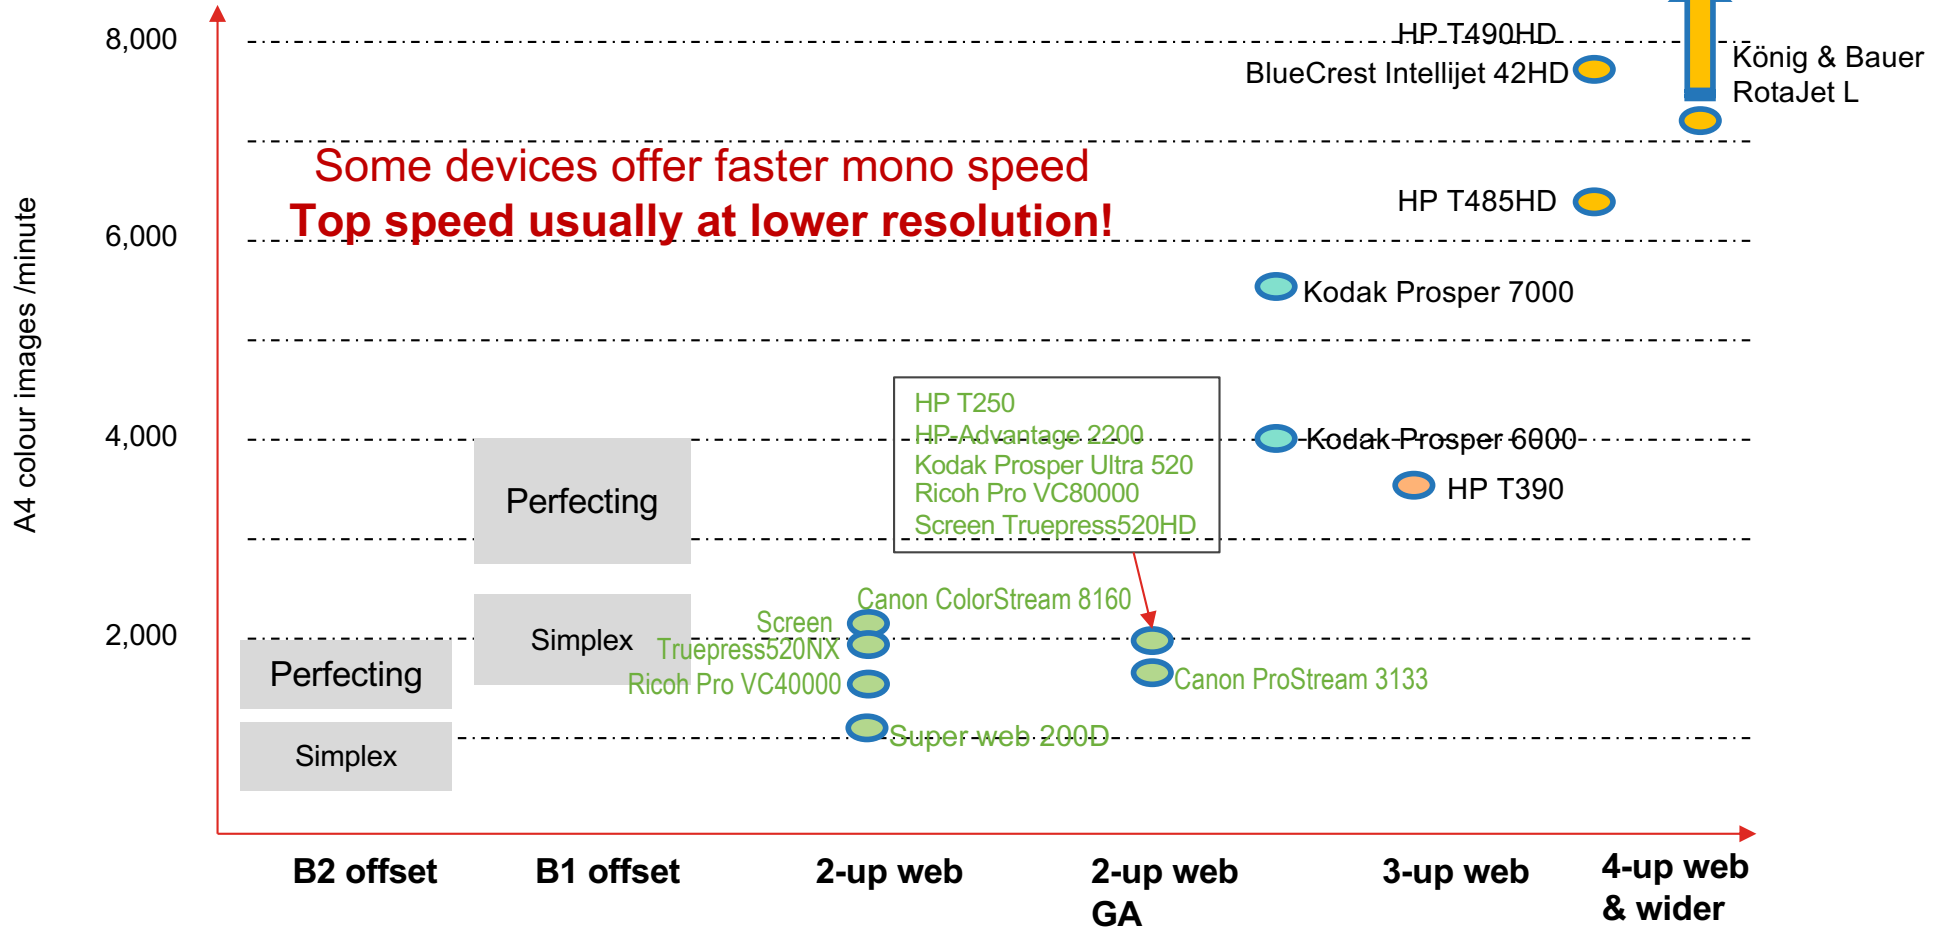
A4 colour images /minute

8,000

6,000

4,000

2,000

Some devices offer faster mono speed
Top speed usually at lower resolution!

HP T490HD
BlueCrest Intellijet 42HD
König & Bauer RotaJet L
HP T485HD
Kodak Prosper 7000

HP T250
HP Advantage 2200
Kodak Prosper Ultra 520
Ricoh Pro VC80000
Screen Truepress520HD

Kodak Prosper 6000
HP T390

Perfecting
Simplex
Perfecting
Simplex

Canon ColorStream 8160
Screen Truepress520NX
Ricoh Pro VC40000
Super web 200D
Canon ProStream 3133

B2 offset
B1 offset
2-up web
2-up web GA
3-up web
4-up web & wider